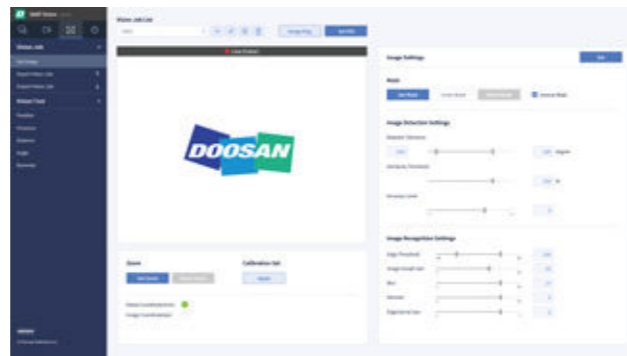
DART Vision

Vision Job List

Vision Job

Set Image

Export Vision Job

Import Vision Job

Vision Tool

Live Product

DOOSAN

Image Settings

Mode

Image Detection Settings

Rotation Tolerance

Degree

Similarity Threshold

Accuracy Level

Image Recognition Settings

Edge Threshold

Image Smooth Size

Blur

Denoise

Edge Level Limit

Zoom

Calibration Set

Robot Coordinate

Image Coordinate